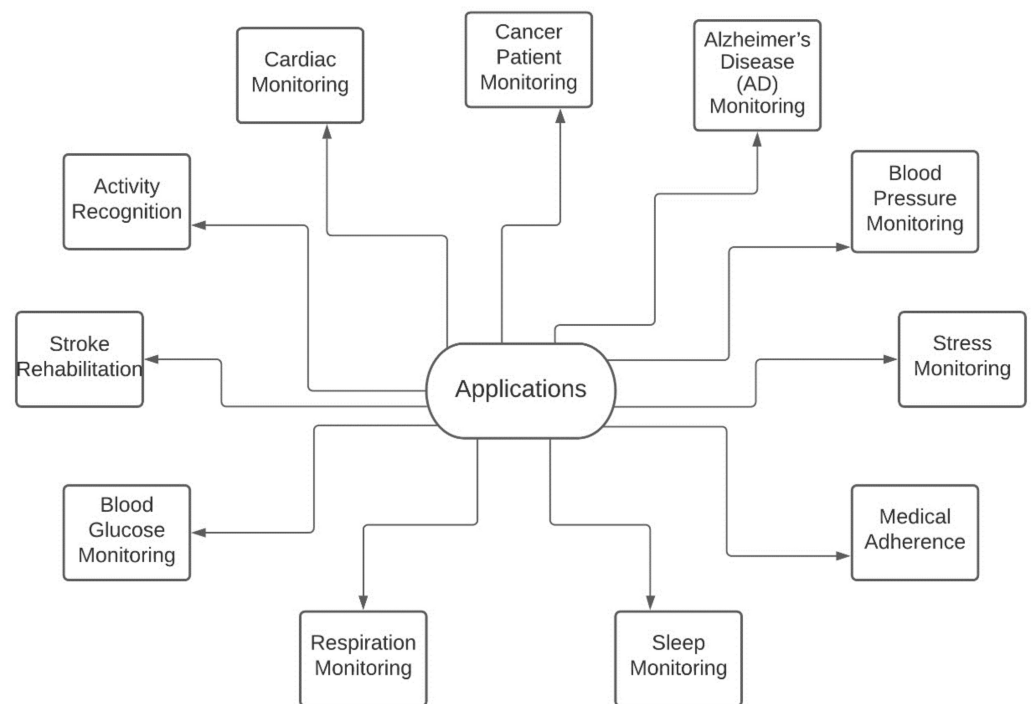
Cardiac Monitoring

Cancer Patient Monitoring

Alzheimer's Disease (AD) Monitoring

Activity Recognition

Blood Pressure Monitoring

Stroke Rehabilitation

Applications

Stress Monitoring

Blood Glucose Monitoring

Medical Adherence

Respiration Monitoring

Sleep Monitoring